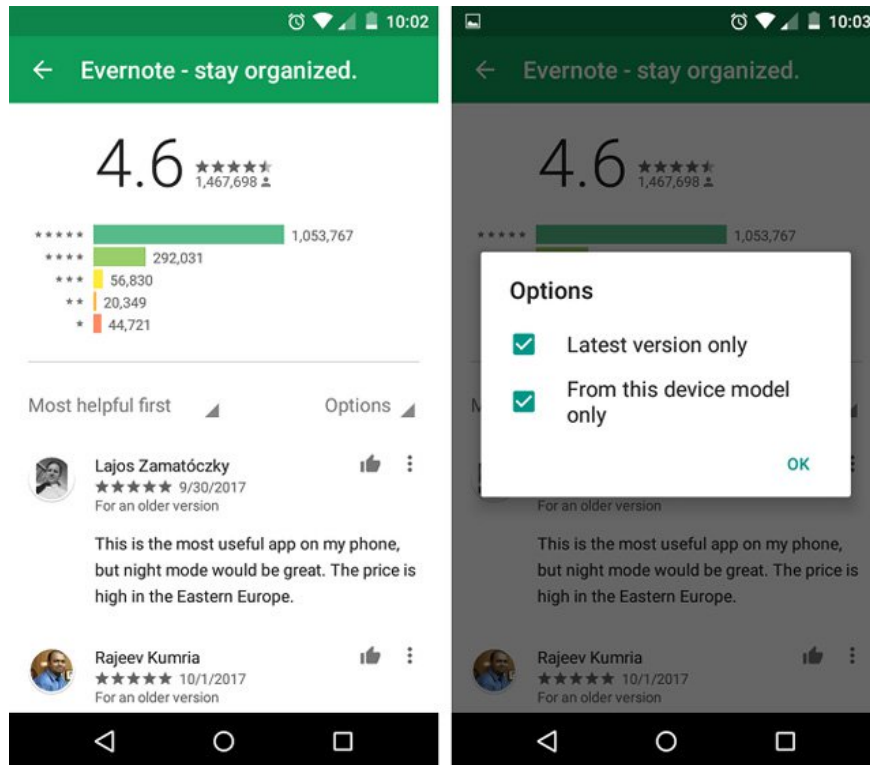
10:02

Evernote - stay organized.

4.6 ★★★★★ 1,467,698

★★★★★ 1,053,767
★★★★ 292,031
★★★ 56,830
★★ 20,349
★ 44,721

Most helpful first

Options

Lajos Zamatóczky
★★★★★ 9/30/2017
For an older version

This is the most useful app on my phone, but night mode would be great. The price is high in the Eastern Europe.

Rajeev Kumria
★★★★★ 10/1/2017
For an older version

10:03

Evernote - stay organized.

4.6 ★★★★★ 1,467,698

★★★★★ 1,053,767

Options

Latest version only

From this device model only

OK

For an older version

This is the most useful app on my phone, but night mode would be great. The price is high in the Eastern Europe.

Rajeev Kumria
★★★★★ 10/1/2017
For an older version